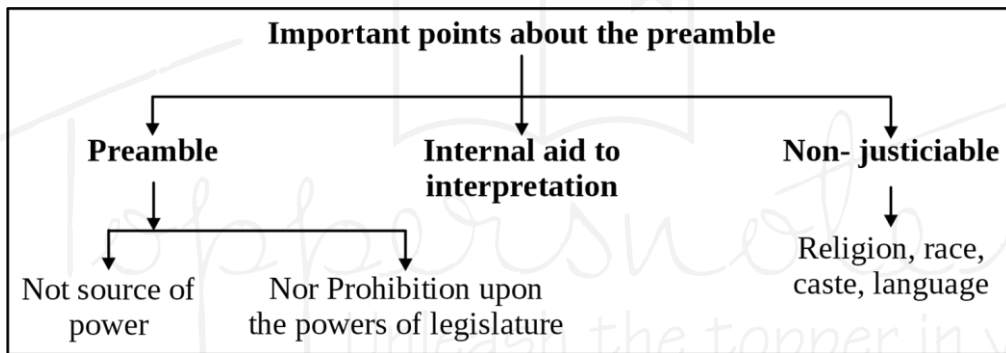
Important points about the preamble

Preamble

Internal aid to interpretation

Non- justiciable

Not source of power

Nor Prohibition upon the powers of legislature

Religion, race, caste, language

Toppersnotes
Unleash the topper in y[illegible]